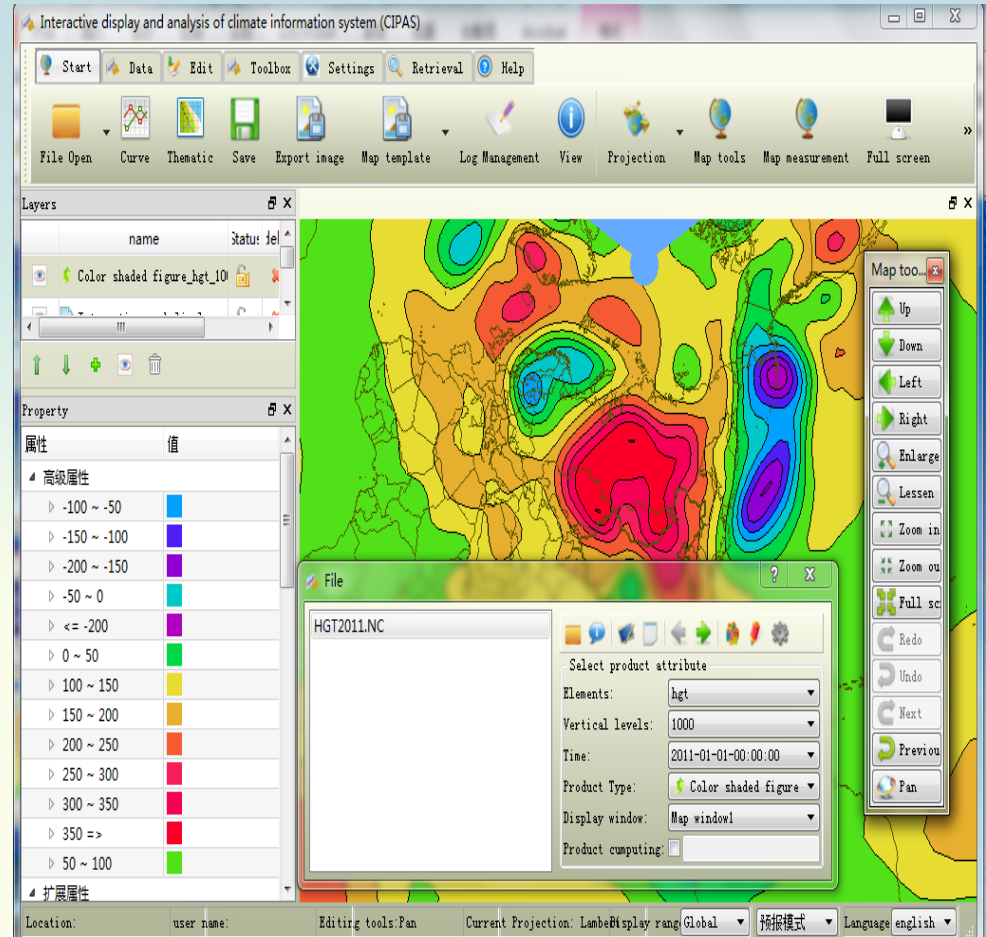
Interactive display and analysis of climate information system (CIPAS)

Start Data Edit Toolbox Settings Retrieval Help

File Open Curve Thematic Save Export image Map template Log Management View Projection Map tools Map measurement Full screen »

Layers

| | name | Status | del |
|---|---|---|---|
| | Color shaded figure_hgt_10 | | |
| | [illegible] | | |

Property

| 属性 | 值 |
|---|---|
| ◢ 高级属性 | |
| -100 ~ -50 | |
| -150 ~ -100 | |
| -200 ~ -150 | |
| -50 ~ 0 | |
| <= -200 | |
| 0 ~ 50 | |
| 100 ~ 150 | |
| 150 ~ 200 | |
| 200 ~ 250 | |
| 250 ~ 300 | |
| 300 ~ 350 | |
| 350 => | |
| 50 ~ 100 | |
| ◢ 扩展属性 | |

Map too...

Up
Down
Left
Right
Enlarge
Lessen
Zoom in
Zoom ou
Full sc
Redo
Undo
Next
Previou
Pan

File ? X

HGT2011.NC

Select product attribute
Elements: hgt
Vertical levels: 1000
Time: 2011-01-01-00:00:00
Product Type: Color shaded figure
Display window: Map window1
Product computing:

Location: user name: Editing tools:Pan Current Projection: LambeDisplay rang Global 预报模式 Language english